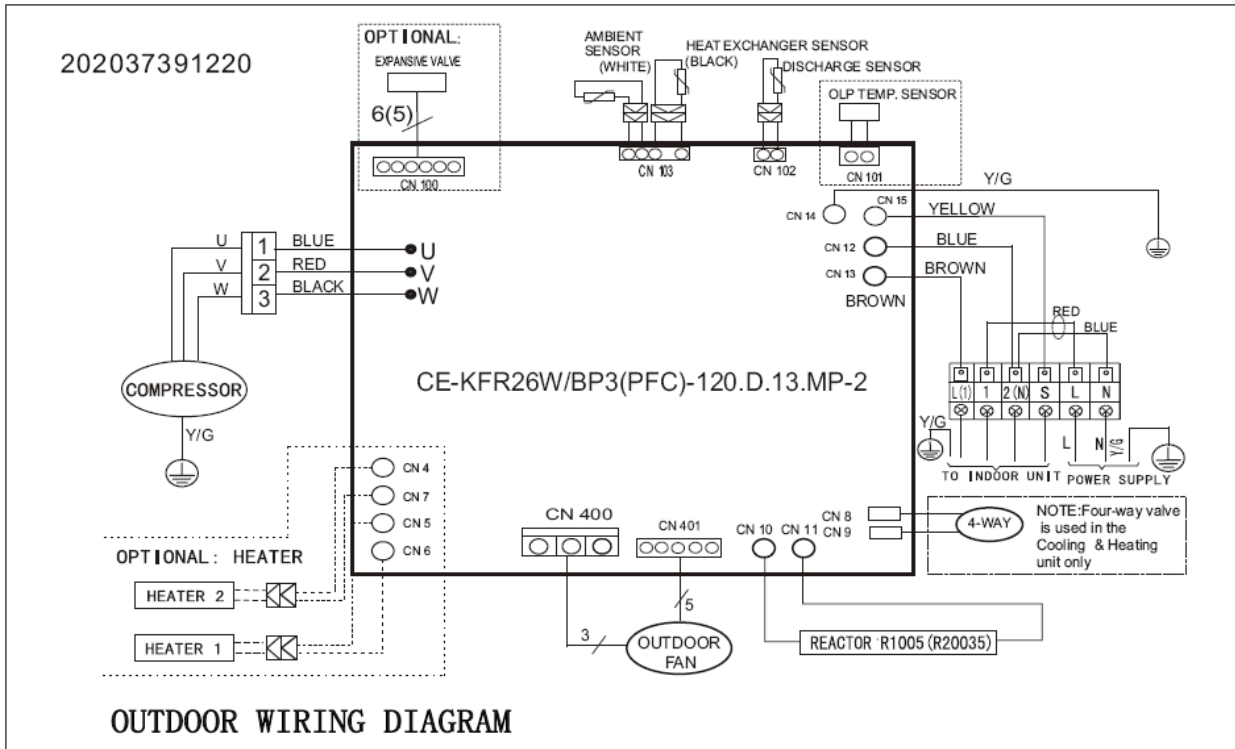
202037391220

OPTIONAL:
EXPANSIVE VALVE
6(5)
CN 100

AMBIENT SENSOR (WHITE)
HEAT EXCHANGER SENSOR (BLACK)
DISCHARGE SENSOR
OLP TEMP. SENSOR
CN 103
CN 102
CN 101
Y/G
CN 14
CN 15
YELLOW
CN 12
BLUE
CN 13
BROWN
BROWN

U
V
W
1
2
3
BLUE
RED
BLACK
U
V
W
COMPRESSOR
Y/G

CE-KFR26W/BP3(PFC)-120.D.13.MP-2

RED
BLUE
L(1)
1
2(N)
S
L
N
Y/G
L
N
Y/G
TO INDOOR UNIT
POWER SUPPLY

CN 4
CN 7
CN 5
CN 6
OPTIONAL: HEATER
HEATER 2
HEATER 1

CN 400
CN 401
5
3
OUTDOOR FAN
CN 10
CN 11
CN 8
CN 9
4-WAY
NOTE:Four-way valve is used in the Cooling & Heating unit only
REACTOR R1005(R20035)

OUTDOOR WIRING DIAGRAM